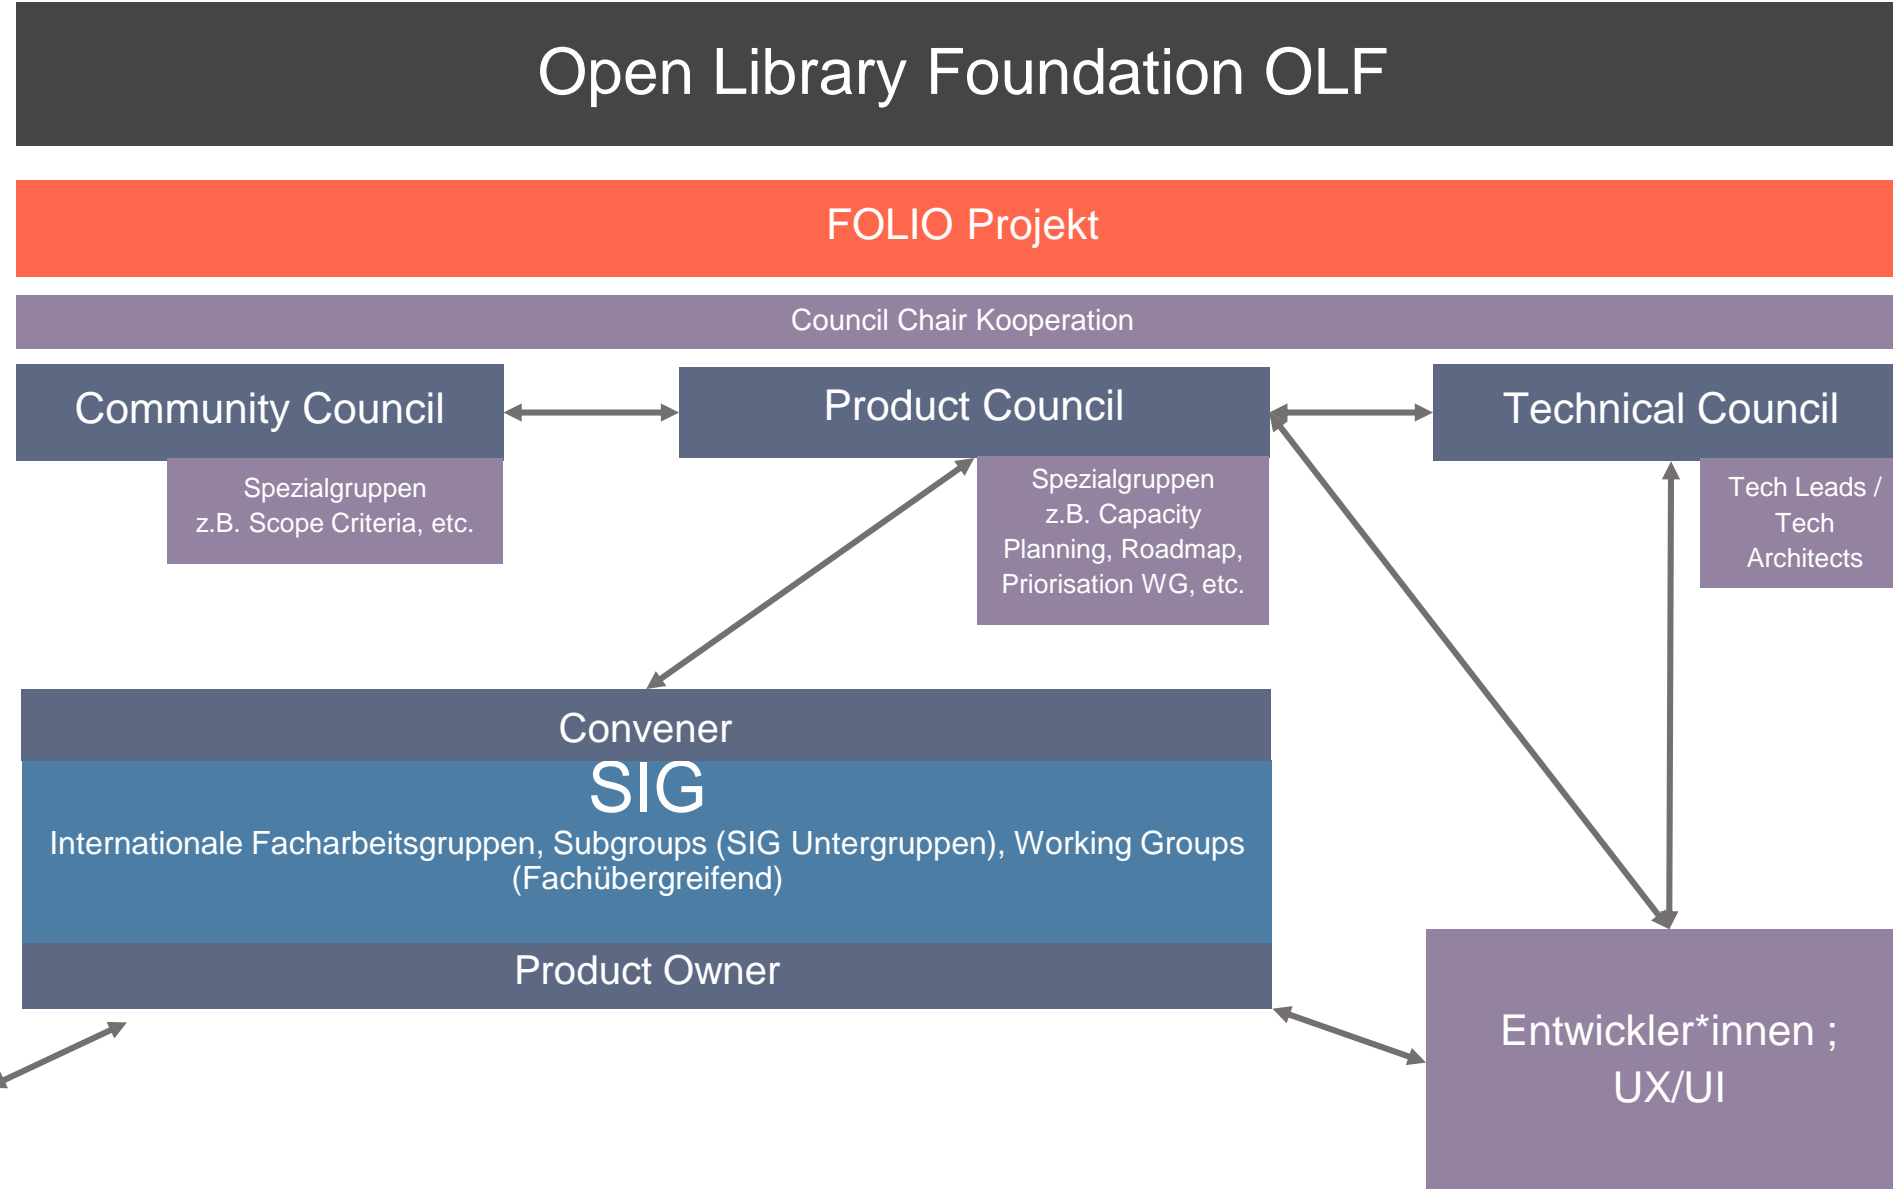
Open Library Foundation OLF

FOLIO Projekt

Council Chair Kooperation

Community Council

Spezialgruppen
z.B. Scope Criteria, etc.

Product Council

Spezialgruppen
z.B. Capacity Planning, Roadmap, Priorisation WG, etc.

Technical Council

Tech Leads / Tech Architects

Convener

SIG

Internationale Facharbeitsgruppen, Subgroups (SIG Untergruppen), Working Groups (Fachübergreifend)

Product Owner

Entwickler*innen ; UX/UI